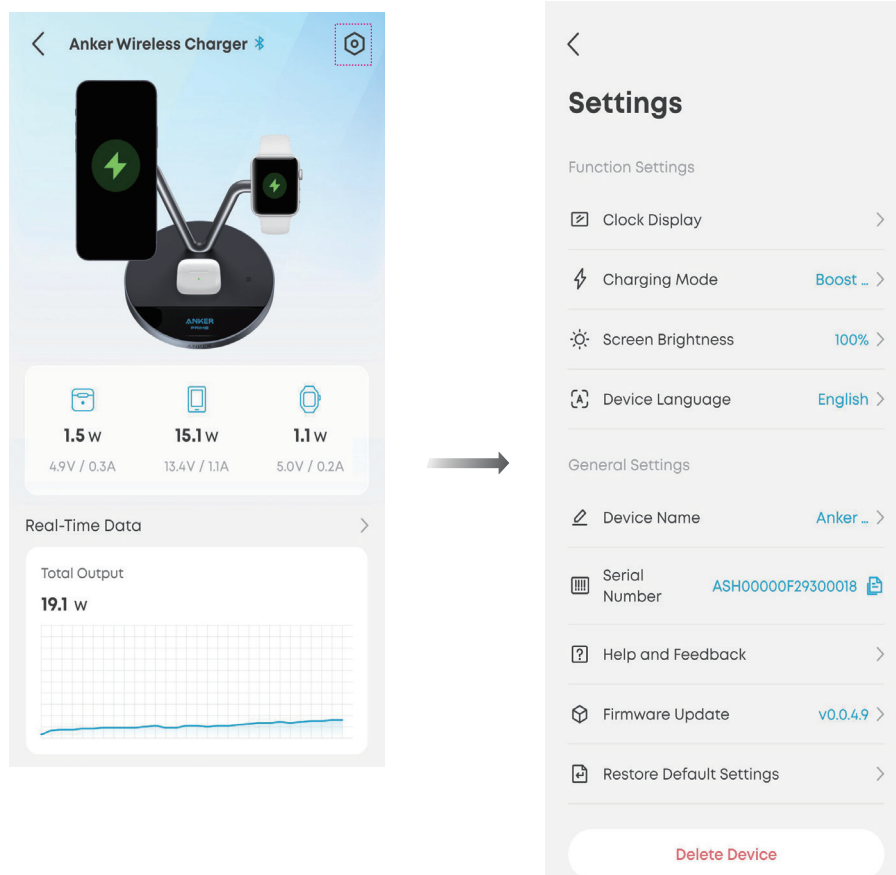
Anker Wireless Charger

ANKER

1.5 w
4.9V / 0.3A

15.1 w
13.4V / 1.1A

1.1 w
5.0V / 0.2A

Real-Time Data

Total Output
19.1 w

Settings

Function Settings

Clock Display

Charging Mode Boost ...

Screen Brightness 100%

Device Language English

General Settings

Device Name Anker ...

Serial Number ASH00000F29300018

Help and Feedback

Firmware Update v0.0.4.9

Restore Default Settings

Delete Device